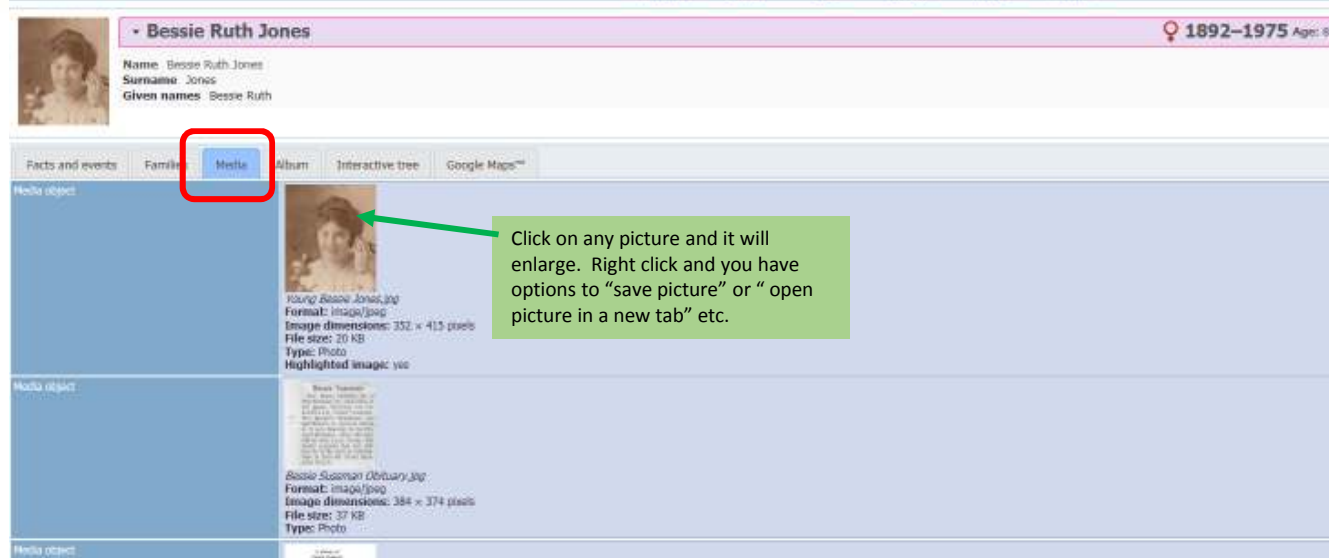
Bessie Ruth Jones

♀ 1892–1975 Age: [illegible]

Name Bessie Ruth Jones
Surname Jones
Given names Bessie Ruth

Facts and events | Famil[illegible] | Media | Album | Interactive tree | Google Maps™

Media object

Young Bessie Jones.jpg
Format: image/jpeg
Image dimensions: 352 × 415 pixels
File size: 20 KB
Type: Photo
Highlighted image: yes

Click on any picture and it will enlarge. Right click and you have options to "save picture" or " open picture in a new tab" etc.

Media object

Bessie Sussman Obituary.jpg
Format: image/jpeg
Image dimensions: 384 × 374 pixels
File size: 37 KB
Type: Photo

Media object